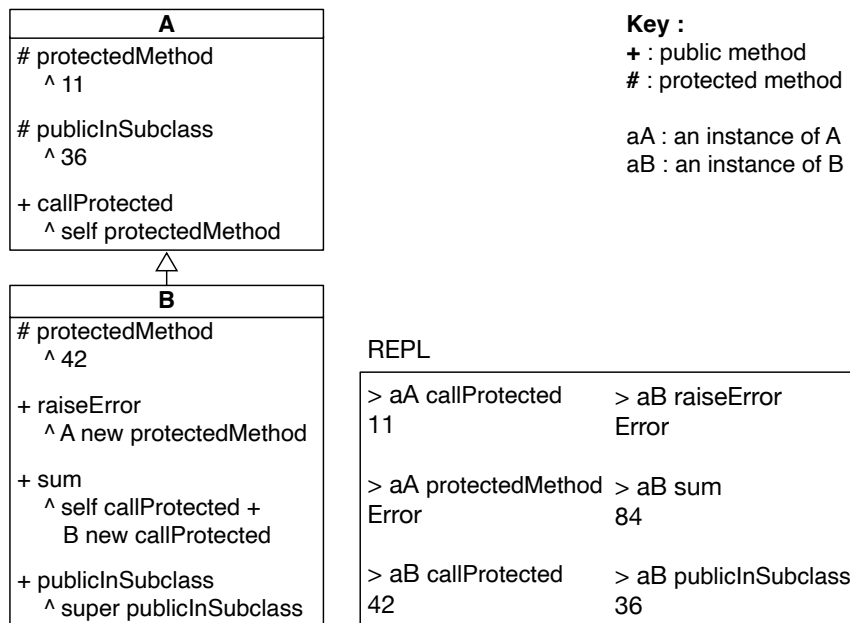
A

# protectedMethod
^ 11

# publicInSubclass
^ 36

+ callProtected
^ self protectedMethod

B

# protectedMethod
^ 42

+ raiseError
^ A new protectedMethod

+ sum
^ self callProtected + B new callProtected

+ publicInSubclass
^ super publicInSubclass

**Key :**
**+** : public method
**#** : protected method

aA : an instance of A
aB : an instance of B

REPL

> aA callProtected
11

> aA protectedMethod
Error

> aB callProtected
42

> aB raiseError
Error

> aB sum
84

> aB publicInSubclass
36